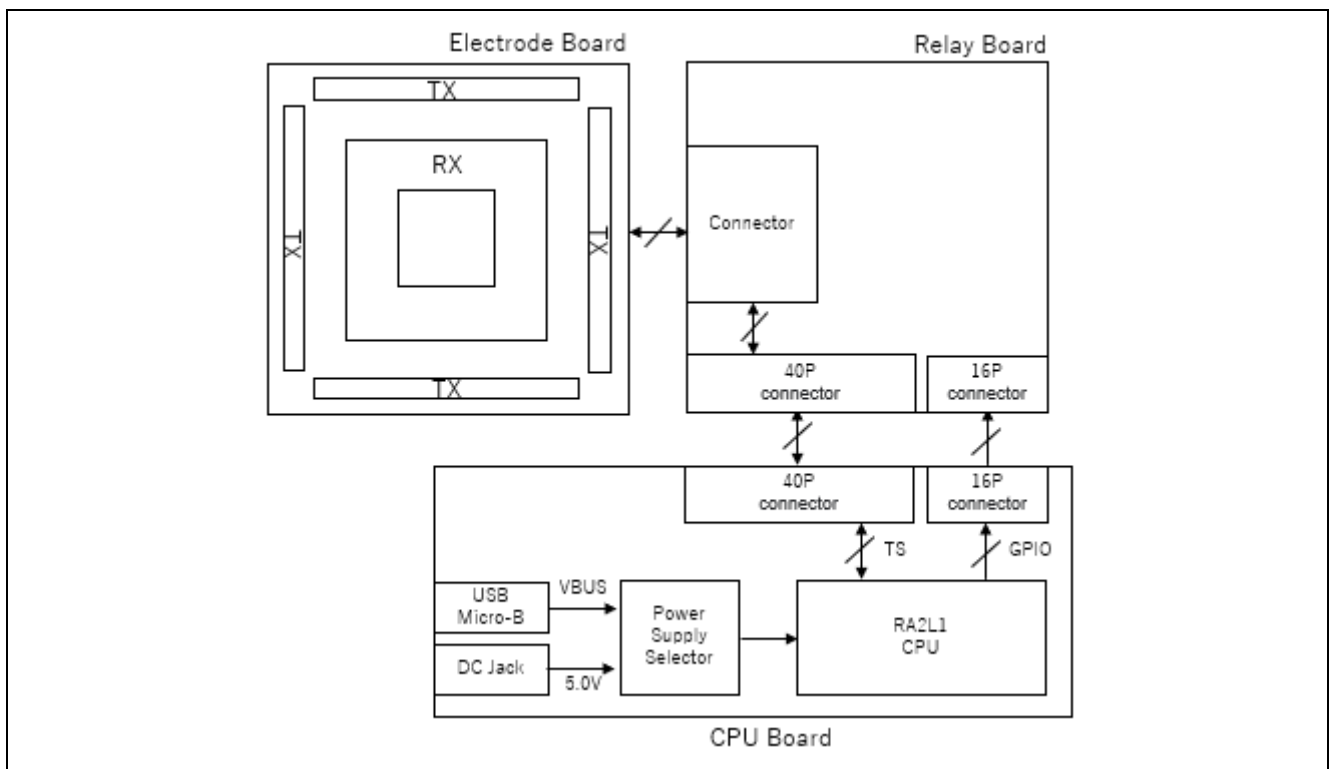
Electrode Board

TX

RX

TX

TX

TX

Relay Board

Connector

40P connector

16P connector

40P connector

16P connector

TS

GPIO

USB Micro-B

VBUS

Power Supply Selector

RA2L1 CPU

DC Jack

5.0V

CPU Board